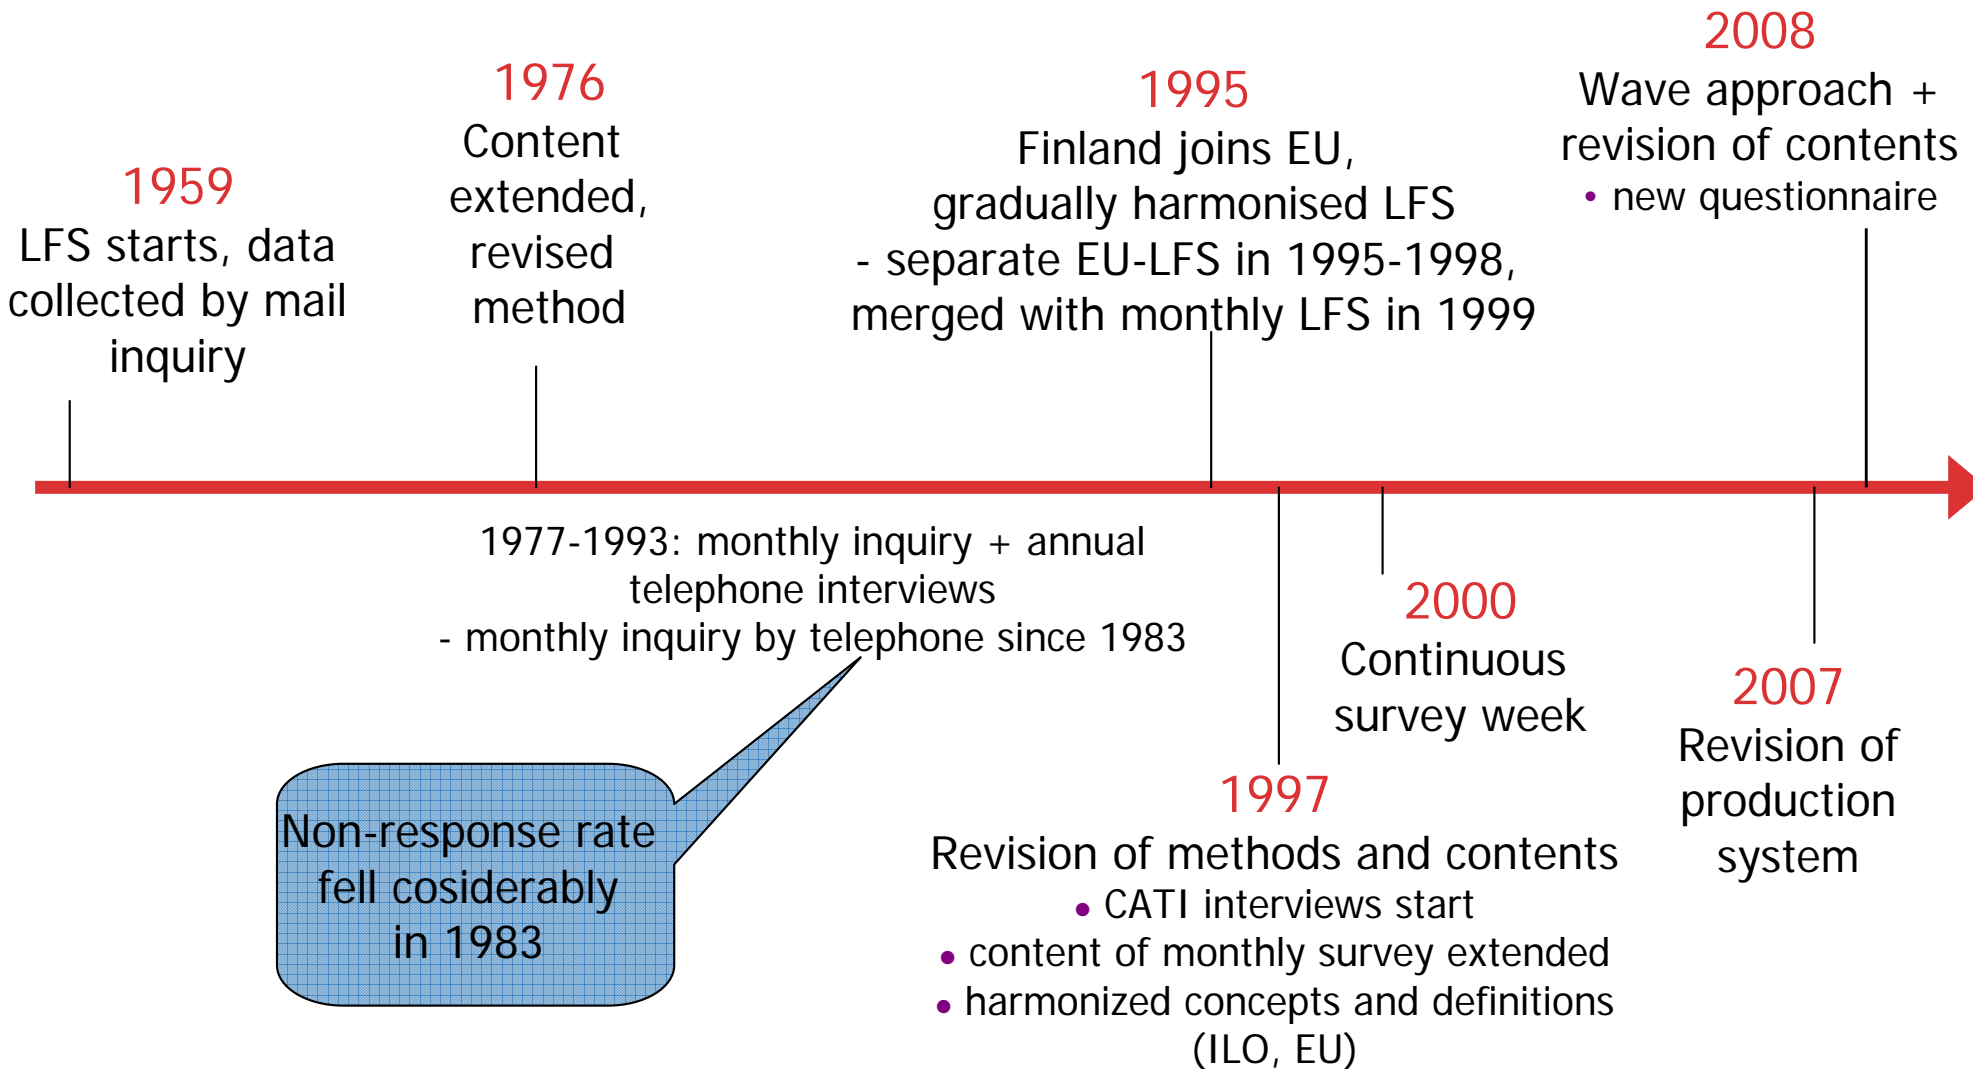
2008
Wave approach + revision of contents
• new questionnaire

1976
Content extended, revised method

1995
Finland joins EU, gradually harmonised LFS
- separate EU-LFS in 1995-1998, merged with monthly LFS in 1999

1959
LFS starts, data collected by mail inquiry

1977-1993: monthly inquiry + annual telephone interviews
- monthly inquiry by telephone since 1983

2000
Continuous survey week

2007
Revision of production system

1997
Revision of methods and contents
• CATI interviews start
• content of monthly survey extended
• harmonized concepts and definitions (ILO, EU)

Non-response rate fell cosiderably in 1983